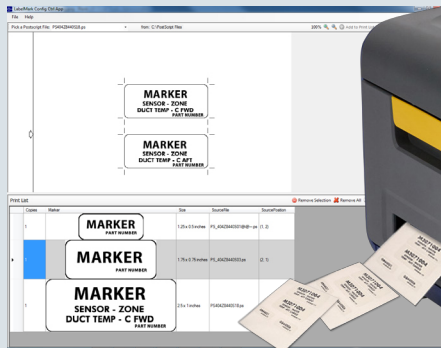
LabelMark Config Dirt App

File Help

Pick a Postscript File: PS40423440018.ps

from: C:\PostScript Files\

100%

Add to Print List

MARKER
SENSOR - ZONE
DUCT TEMP - C FWD
PART NUMBER

MARKER
SENSOR - ZONE
DUCT TEMP - C AFT
PART NUMBER

Print List

Remove Selection

Remove All

| | Copies | Marker | Size | SourceFile | SourcePosition |
|---|---|---|---|---|---|
| | 1 | MARKER PART NUMBER | 1.25 x 0.5 inches | PS_40423440018@.ps | (1, 2) |
| ▸ | 1 | MARKER PART NUMBER | 1.75 x 0.75 inches | PS_4042344003.ps | (2, 1) |
| | 1 | MARKER SENSOR - ZONE DUCT TEMP - C FWD PART NUMBER | 2.5 x 1 inches | PS40423440018.ps | (1, 1) |